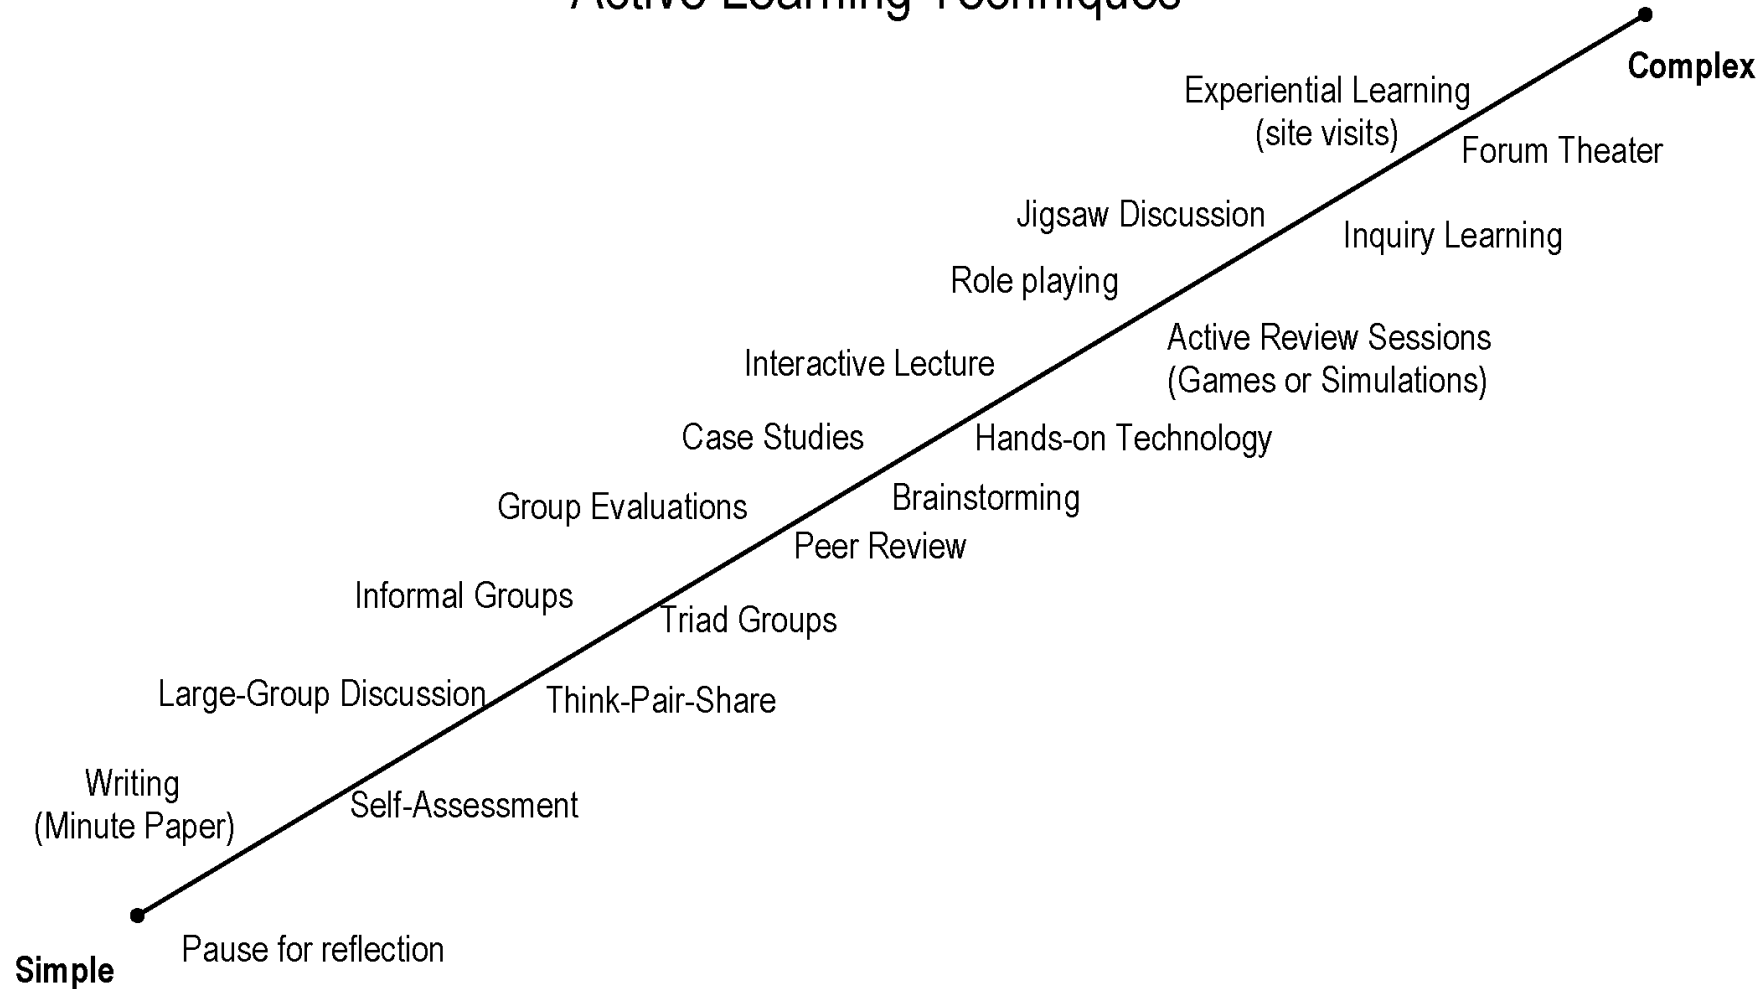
Active Learning Techniques

Complex

Experiential Learning (site visits)

Forum Theater

Jigsaw Discussion

Inquiry Learning

Role playing

Active Review Sessions (Games or Simulations)

Interactive Lecture

Case Studies

Hands-on Technology

Brainstorming

Group Evaluations

Peer Review

Informal Groups

Triad Groups

Large-Group Discussion

Think-Pair-Share

Writing (Minute Paper)

Self-Assessment

Pause for reflection

Simple